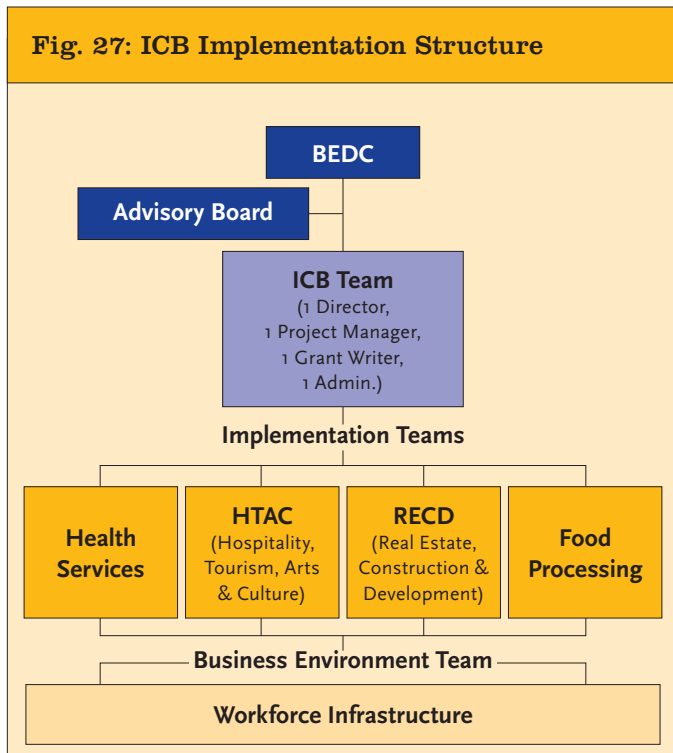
Fig. 27: ICB Implementation Structure

BEDC

Advisory Board

ICB Team
(1 Director,
1 Project Manager,
1 Grant Writer,
1 Admin.)

Implementation Teams

Health Services

HTAC
(Hospitality, Tourism, Arts & Culture)

RECD
(Real Estate, Construction & Development)

Food Processing

Business Environment Team

Workforce Infrastructure